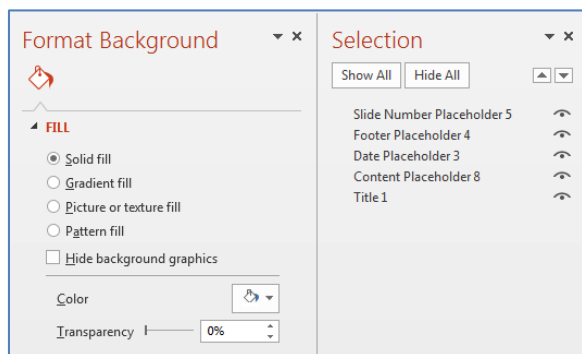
Format Background

FILL

Solid fill

Gradient fill

Picture or texture fill

Pattern fill

Hide background graphics

Color

Transparency 0%

Selection

Show All Hide All

Slide Number Placeholder 5

Footer Placeholder 4

Date Placeholder 3

Content Placeholder 8

Title 1